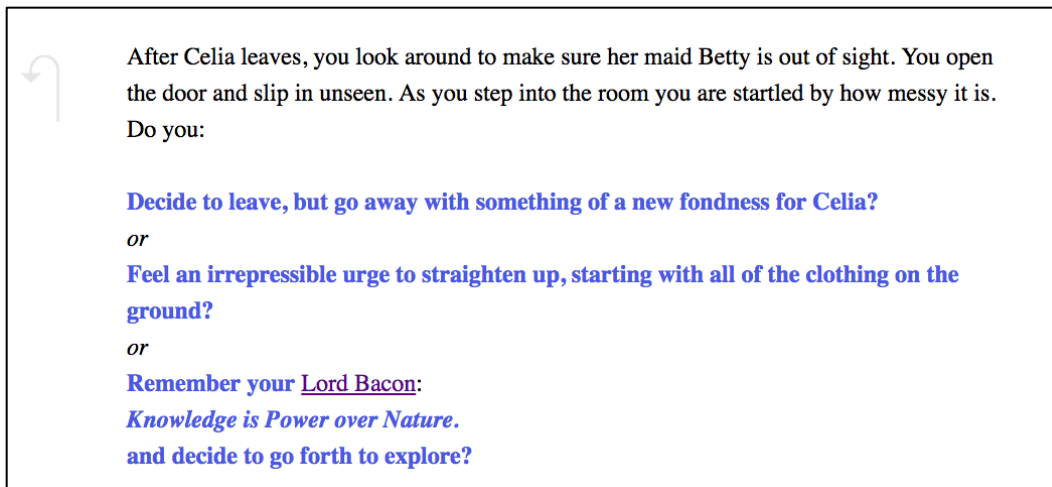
After Celia leaves, you look around to make sure her maid Betty is out of sight. You open the door and slip in unseen. As you step into the room you are startled by how messy it is. Do you:

Decide to leave, but go away with something of a new fondness for Celia?
or
Feel an irrepressible urge to straighten up, starting with all of the clothing on the ground?
or
Remember your Lord Bacon:
Knowledge is Power over Nature.
and decide to go forth to explore?